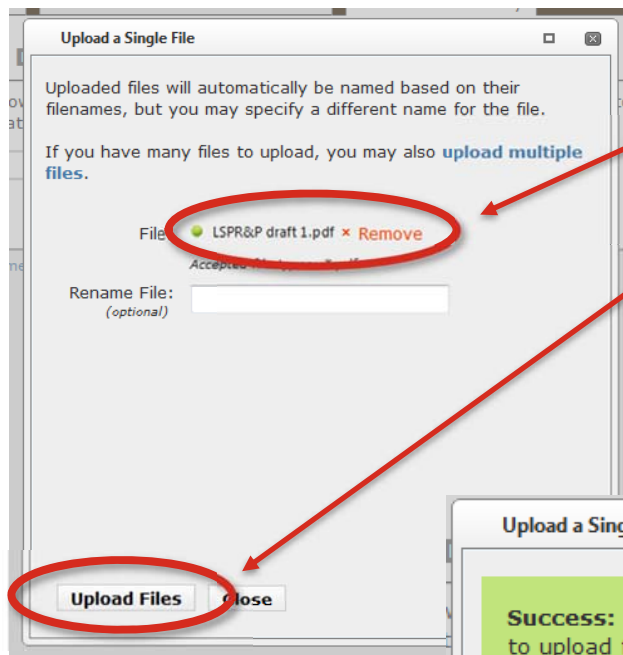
Upload a Single File

Uploaded files will automatically be named based on their filenames, but you may specify a different name for the file.

If you have many files to upload, you may also upload multiple files.

File LSPR&P draft 1.pdf × Remove

Accepted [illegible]

Rename File: (optional)

Upload Files Close

Upload a Sing

Success: to upload